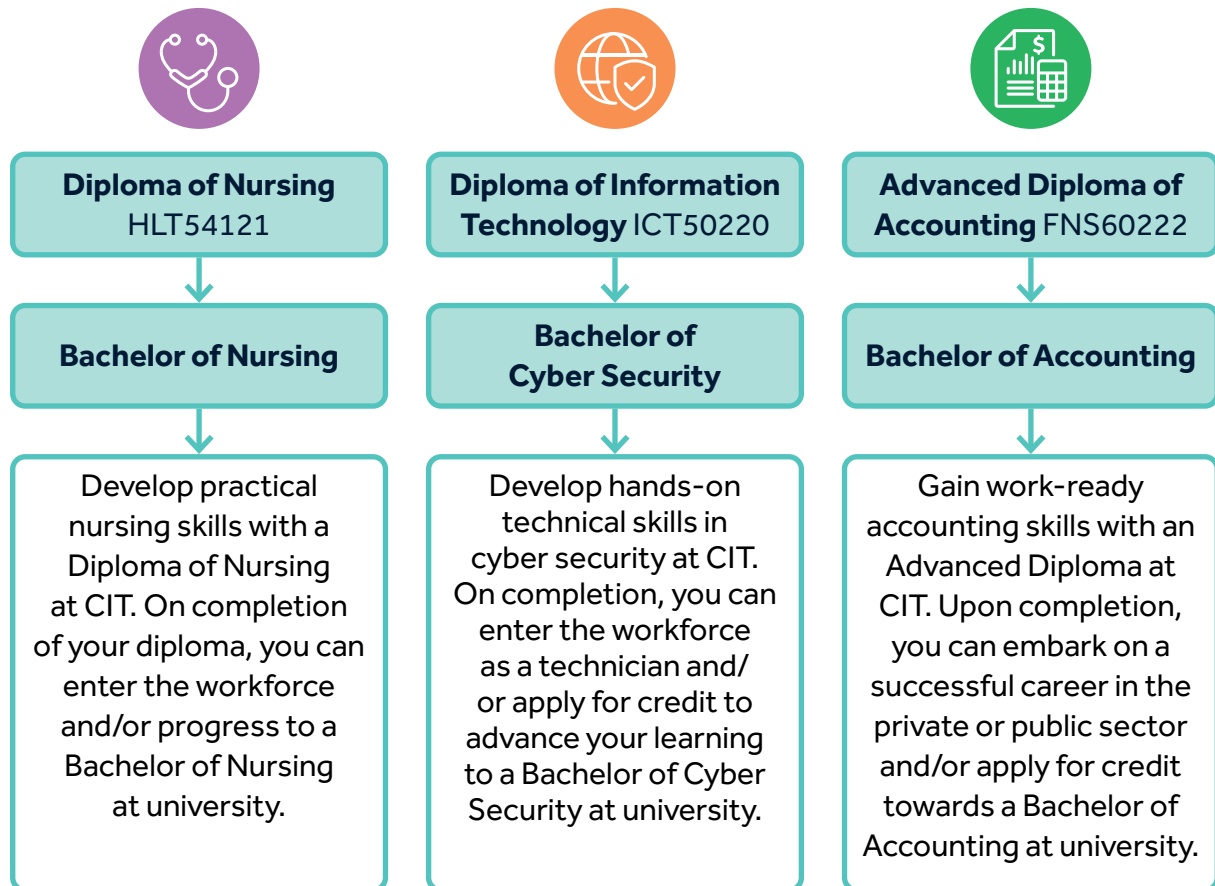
**Diploma of Nursing** HLT54121

**Bachelor of Nursing**

Develop practical nursing skills with a Diploma of Nursing at CIT. On completion of your diploma, you can enter the workforce and/or progress to a Bachelor of Nursing at university.

**Diploma of Information Technology** ICT50220

**Bachelor of Cyber Security**

Develop hands-on technical skills in cyber security at CIT. On completion, you can enter the workforce as a technician and/ or apply for credit to advance your learning to a Bachelor of Cyber Security at university.

**Advanced Diploma of Accounting** FNS60222

**Bachelor of Accounting**

Gain work-ready accounting skills with an Advanced Diploma at CIT. Upon completion, you can embark on a successful career in the private or public sector and/or apply for credit towards a Bachelor of Accounting at university.